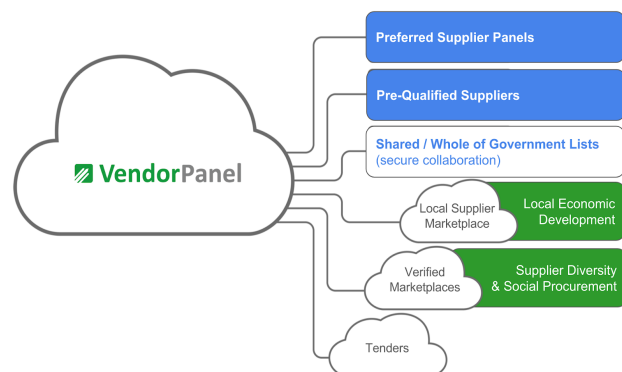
VendorPanel

Preferred Supplier Panels

Pre-Qualified Suppliers

Shared / Whole of Government Lists
(secure collaboration)

Local Supplier Marketplace

Local Economic Development

Verified Marketplaces

Supplier Diversity & Social Procurement

Tenders